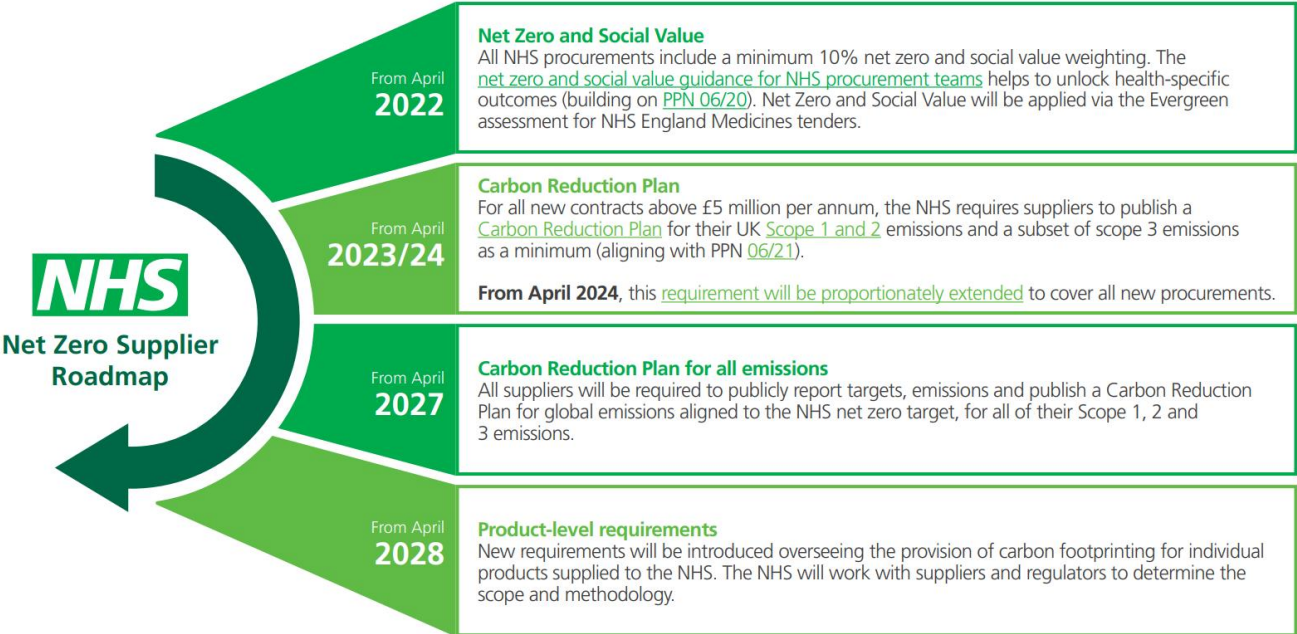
NHS

Net Zero Supplier Roadmap

From April
2022

Net Zero and Social Value
All NHS procurements include a minimum 10% net zero and social value weighting. The net zero and social value guidance for NHS procurement teams helps to unlock health-specific outcomes (building on PPN 06/20). Net Zero and Social Value will be applied via the Evergreen assessment for NHS England Medicines tenders.

From April
2023/24

Carbon Reduction Plan
For all new contracts above £5 million per annum, the NHS requires suppliers to publish a Carbon Reduction Plan for their UK Scope 1 and 2 emissions and a subset of scope 3 emissions as a minimum (aligning with PPN 06/21).

From April 2024, this requirement will be proportionately extended to cover all new procurements.

From April
2027

Carbon Reduction Plan for all emissions
All suppliers will be required to publicly report targets, emissions and publish a Carbon Reduction Plan for global emissions aligned to the NHS net zero target, for all of their Scope 1, 2 and 3 emissions.

From April
2028

Product-level requirements
New requirements will be introduced overseeing the provision of carbon footprinting for individual products supplied to the NHS. The NHS will work with suppliers and regulators to determine the scope and methodology.